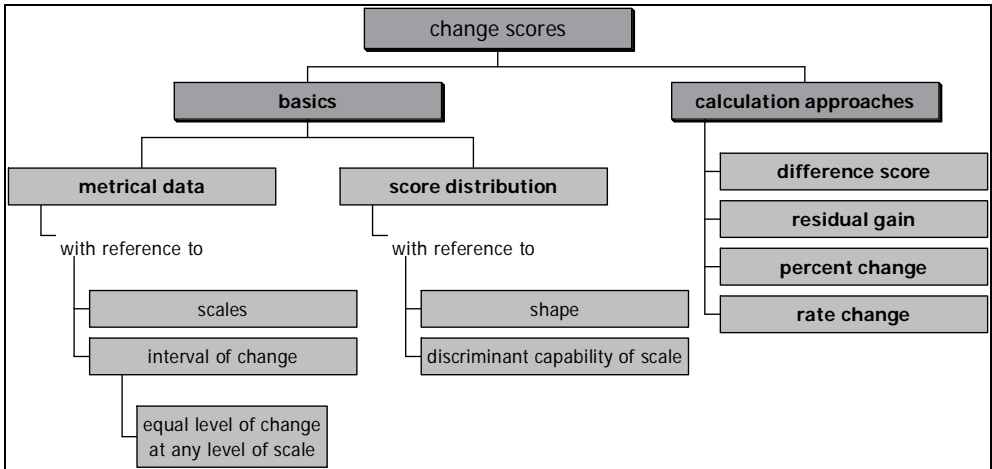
change scores

basics

metrical data

with reference to

scales

interval of change

equal level of change at any level of scale

score distribution

with reference to

shape

discriminant capability of scale

calculation approaches

difference score

residual gain

percent change

rate change